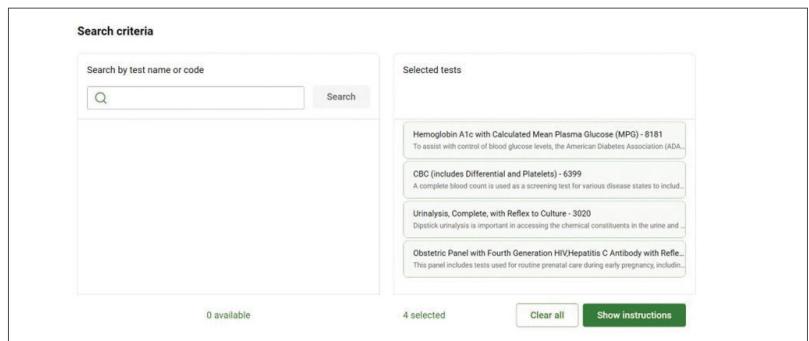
Search criteria

Search by test name or code

Search

Selected tests

Hemoglobin A1c with Calculated Mean Plasma Glucose (MPG) - 8181
To assist with control of blood glucose levels, the American Diabetes Association (ADA...

CBC (includes Differential and Platelets) - 6399
A complete blood count is used as a screening test for various disease states to includ...

Urinalysis, Complete, with Reflex to Culture - 3020
Dipstick urinalysis is important in accessing the chemical constituents in the urine and ...

Obstetric Panel with Fourth Generation HIV,Hepatitis C Antibody with Refle...
This panel includes tests used for routine prenatal care during early pregnancy, includin...

0 available

4 selected

Clear all

Show instructions